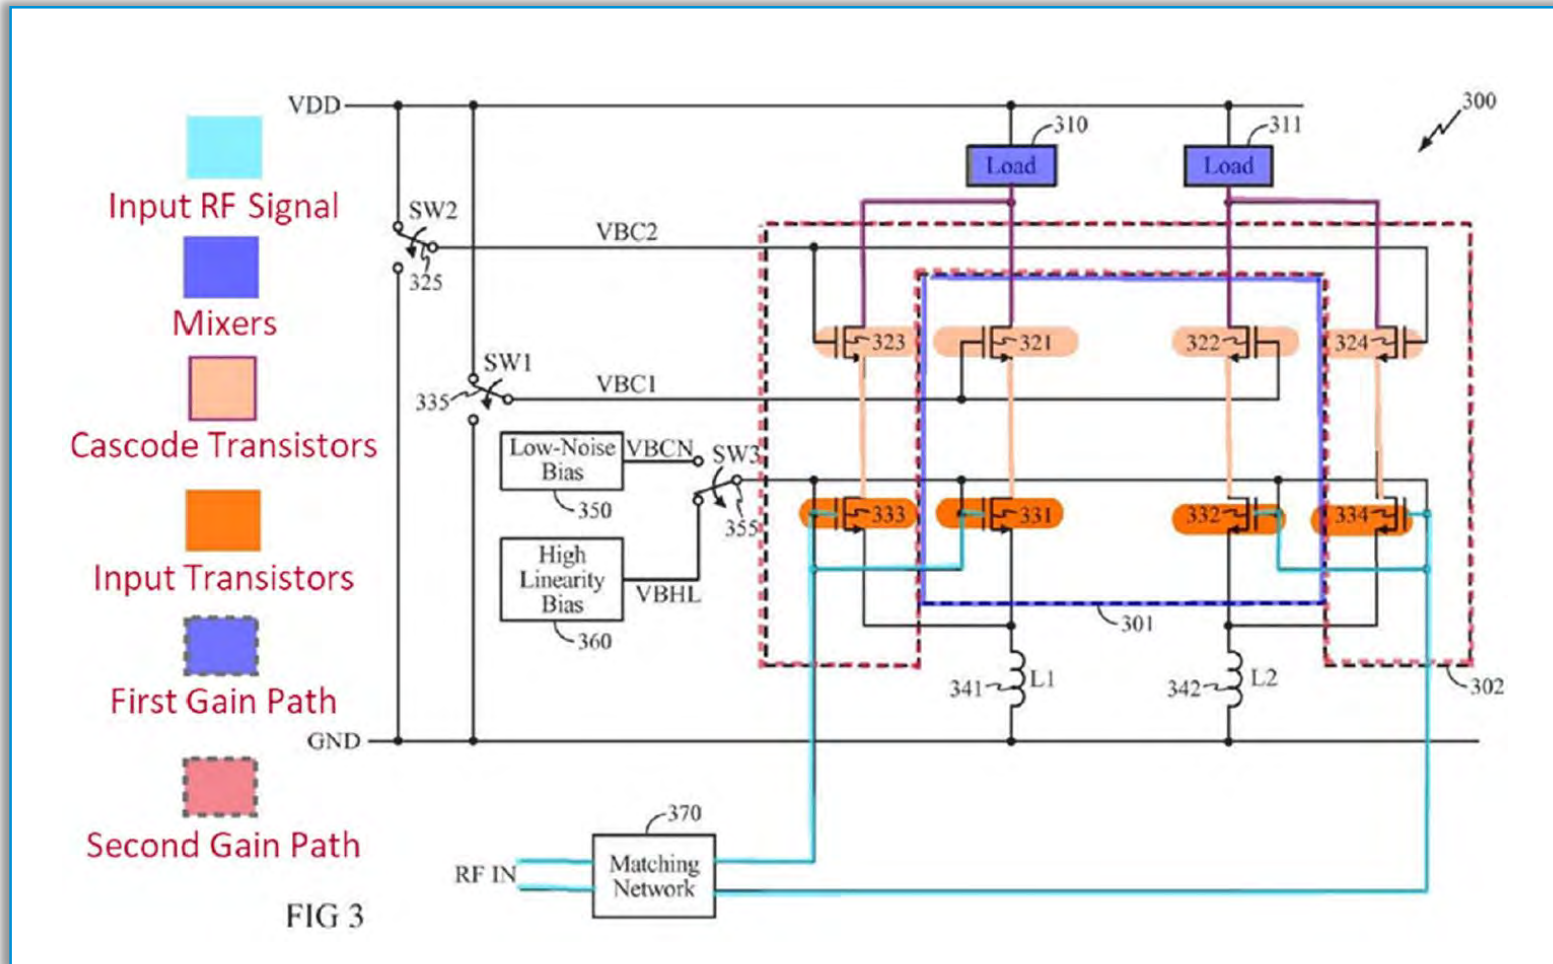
Input RF Signal

Mixers

Cascode Transistors

Input Transistors

First Gain Path

Second Gain Path

FIG 3

VDD
300
310
311
Load
Load
SW2
325
VBC2
323
321
322
324
SW1
335
VBC1
Low-Noise Bias
350
VBCN
SW3
355
High Linearity Bias
360
VBHL
333
331
332
334
301
302
341
L1
342
L2
GND
370
RF IN
Matching Network